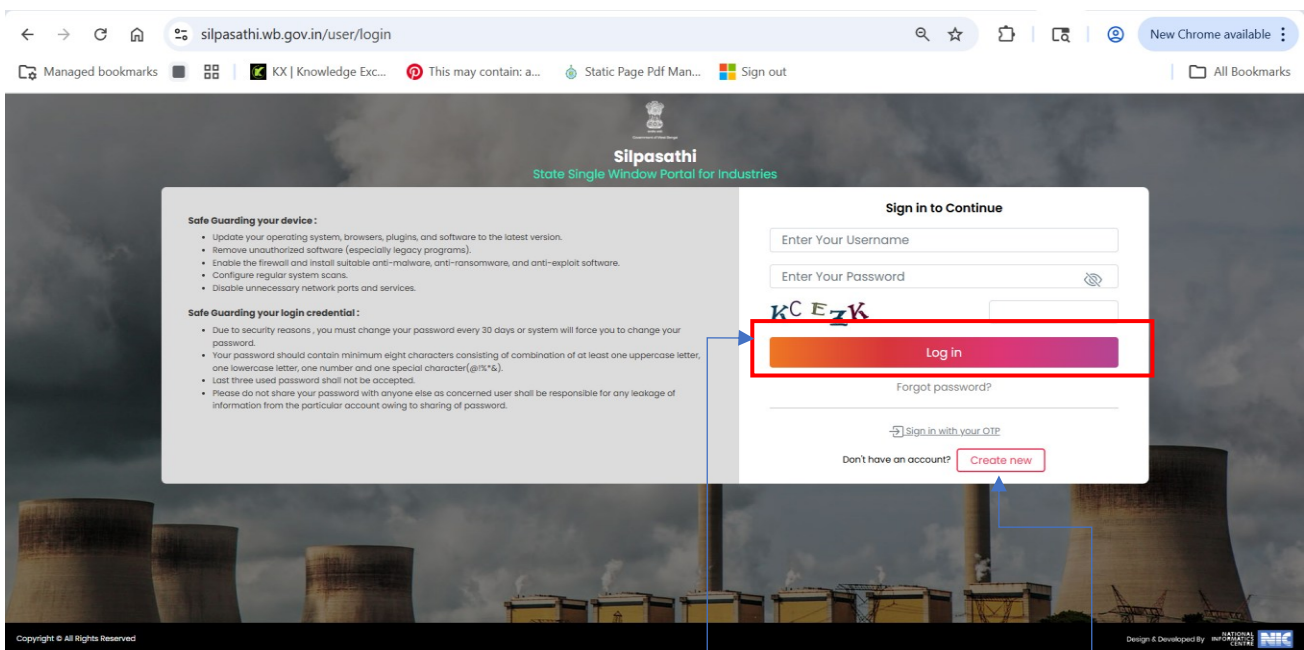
silpasathi.wb.gov.in/user/login

New Chrome available

Managed bookmarks KX | Knowledge Exc... This may contain: a... Static Page Pdf Man... Sign out All Bookmarks

Government of West Bengal

Silpasathi
State Single Window Portal for Industries

Safe Guarding your device :
- Update your operating system, browsers, plugins, and software to the latest version.
- Remove unauthorized software (especially legacy programs).
- Enable the firewall and install suitable anti-malware, anti-ransomware, and anti-exploit software.
- Configure regular system scans.
- Disable unnecessary network ports and services.

Safe Guarding your login credential :
- Due to security reasons , you must change your password every 30 days or system will force you to change your password.
- Your password should contain minimum eight characters consisting of combination of at least one uppercase letter, one lowercase letter, one number and one special character(@!%*&).
- Last three used password shall not be accepted.
- Please do not share your password with anyone else as concerned user shall be responsible for any leakage of information from the particular account owing to sharing of password.

Sign in to Continue

Enter Your Username

Enter Your Password

KC EZK

Log in

Forgot password?

Sign in with your OTP

Don't have an account? Create new

Copyright © All Rights Reserved

Design & Developed By NATIONAL INFORMATICS CENTRE NIC